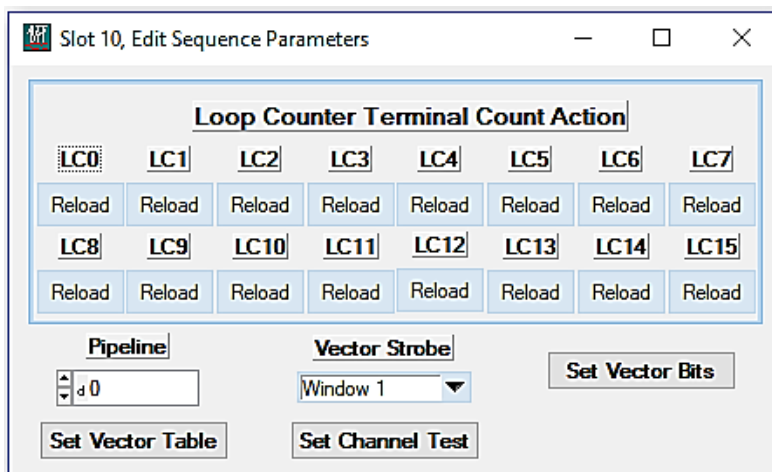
Slot 10, Edit Sequence Parameters

Loop Counter Terminal Count Action

| LC0 | LC1 | LC2 | LC3 | LC4 | LC5 | LC6 | LC7 |
|---|---|---|---|---|---|---|---|
| Reload | Reload | Reload | Reload | Reload | Reload | Reload | Reload |
| LC8 | LC9 | LC10 | LC11 | LC12 | LC13 | LC14 | LC15 |
| Reload | Reload | Reload | Reload | Reload | Reload | Reload | Reload |

Pipeline
d 0

Vector Strobe
Window 1

Set Vector Bits

Set Vector Table

Set Channel Test